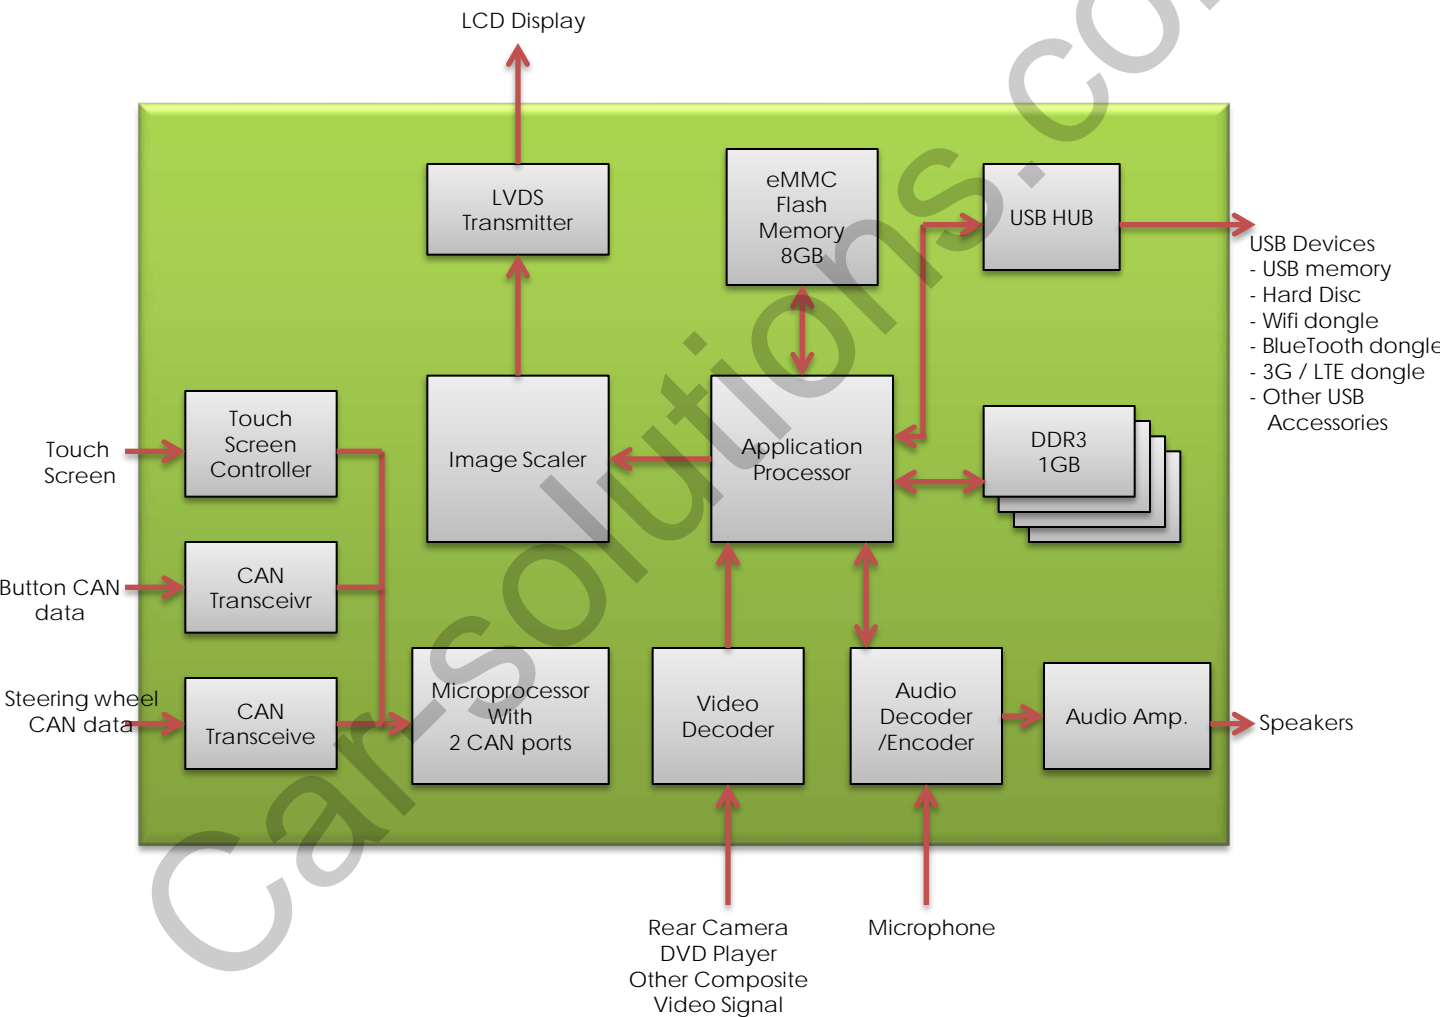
LCD Display

LVDS Transmitter

eMMC Flash Memory 8GB

USB HUB

USB Devices
- USB memory
- Hard Disc
- Wifi dongle
- BlueTooth dongle
- 3G / LTE dongle
- Other USB Accessories

Touch Screen

Touch Screen Controller

Image Scaler

Application Processor

DDR3 1GB

Button CAN data

CAN Transceivr

Steering wheel CAN data

CAN Transceive

Microprocessor With 2 CAN ports

Video Decoder

Audio Decoder /Encoder

Audio Amp.

Speakers

Rear Camera
DVD Player
Other Composite
Video Signal

Microphone

Car-solutions.co